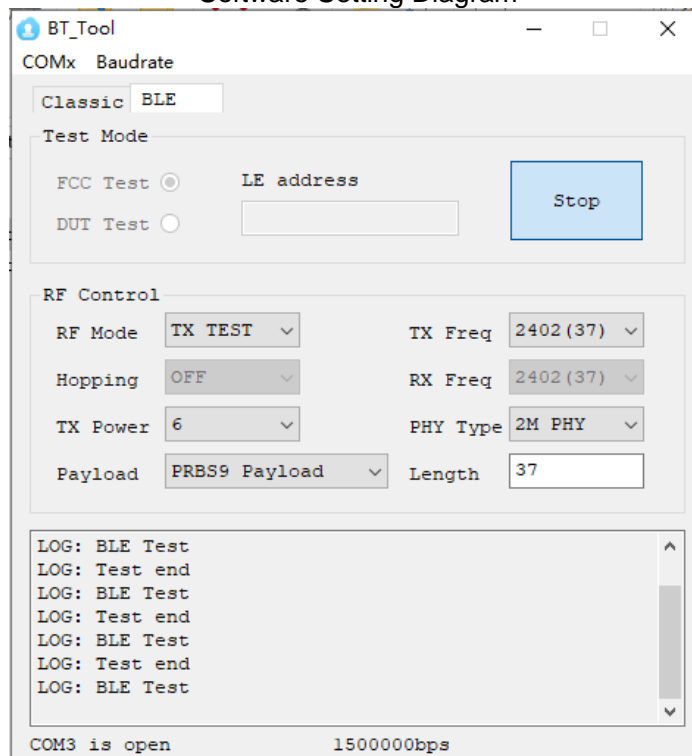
Software Setting Diagram

BT_Tool

COMx Baudrate

Classic BLE

Test Mode

FCC Test

DUT Test

LE address

Stop

RF Control

RF Mode TX TEST

Hopping OFF

TX Power 6

Payload PRBS9 Payload

TX Freq 2402(37)

RX Freq 2402(37)

PHY Type 2M PHY

Length 37

LOG: BLE Test
LOG: Test end
LOG: BLE Test
LOG: Test end
LOG: BLE Test
LOG: Test end
LOG: BLE Test

COM3 is open 1500000bps